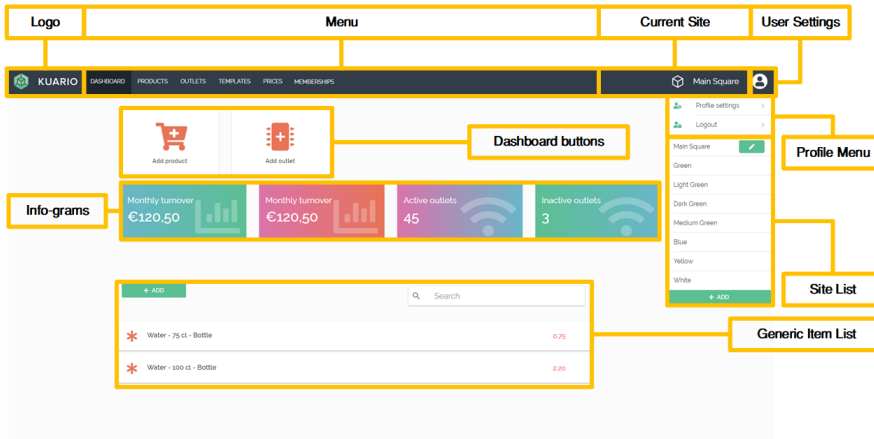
Logo

Menu

Current Site

User Settings

KUARIO

DASHBOARD PRODUCTS OUTLETS TEMPLATES PRICES MEMBERSHIPS

Main Square

Profile settings

Logout

Add product

Add outlet

Dashboard buttons

Profile Menu

Main Square

Green

Light Green

Dark Green

Medium Green

Blue

Yellow

White

+ ADD

Info-grams

Monthly turnover
€120,50

Monthly turnover
€120,50

Active outlets
45

Inactive outlets
3

Site List

+ ADD

Search

Generic Item List

Water - 75 cl - Bottle 0.75

Water - 100 cl - Bottle 2.20